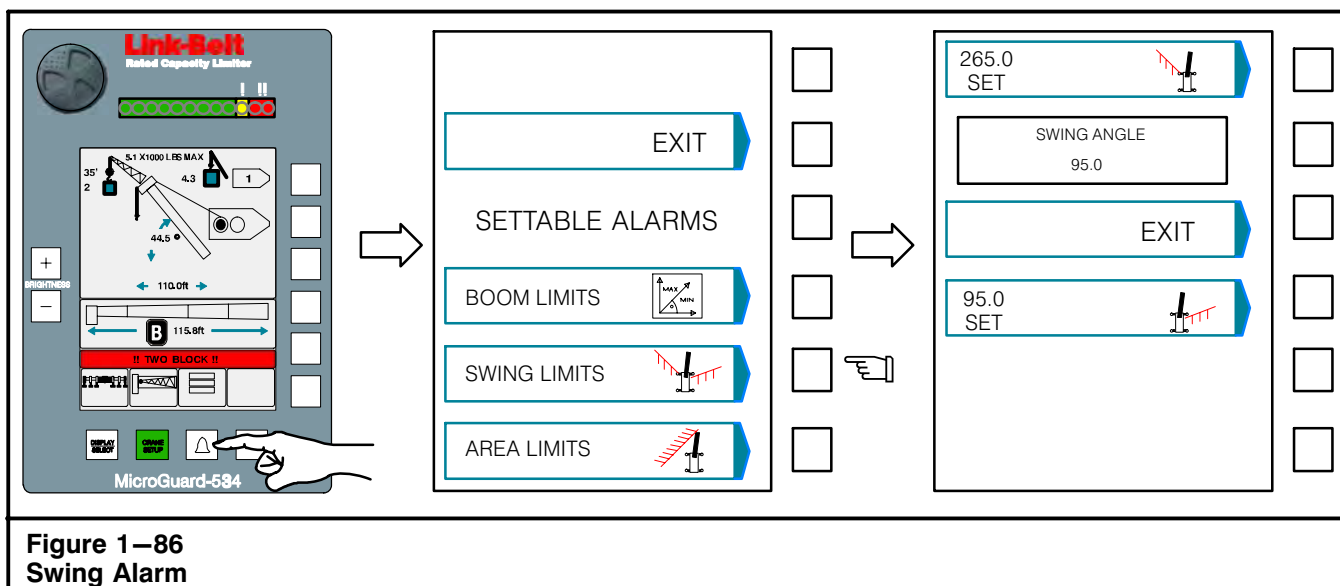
Link-Belt
Rated Capacity Limiter
! !!
5.1 X1000 LBS MAX
35'
2
4.3
1
44.5
110.0ft
+
BRIGHTNESS
−
B
115.8ft
!! TWO BLOCK !!
DISPLAY SELECT
CRANE SETUP
MicroGuard-534

EXIT
SETTABLE ALARMS
BOOM LIMITS
MAX
MIN
SWING LIMITS
AREA LIMITS

265.0
SET
SWING ANGLE
95.0
EXIT
95.0
SET

Figure 1−86
Swing Alarm